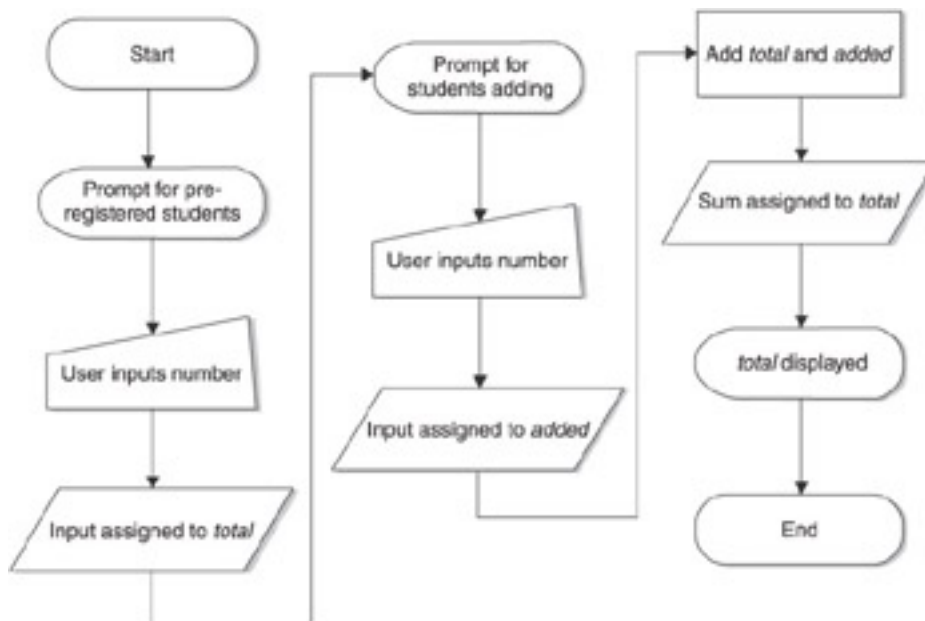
Start

Prompt for pre-registered students

User inputs number

Input assigned to total

Prompt for students adding

User inputs number

Input assigned to added

Add total and added

Sum assigned to total

total displayed

End